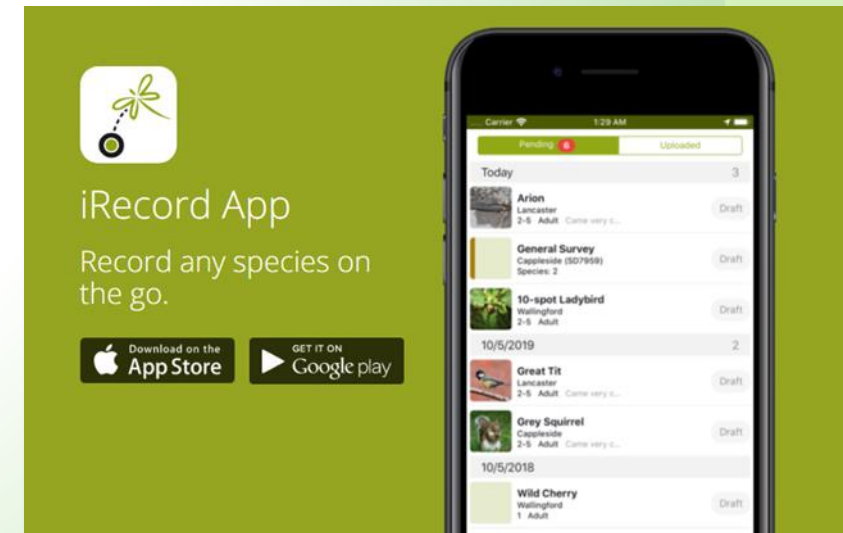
iRecord App

Record any species on the go.

Download on the App Store

GET IT ON Google play

Carrier 1:29 AM

Pending 6 Uploaded

Today 3

Arion
Lancaster
2-5 Adult Came very c...
Draft

General Survey
Cappleside (SD7959)
Species: 2
Draft

10-spot Ladybird
Wallingford
2-5 Adult
Draft

10/5/2019 2

Great Tit
Lancaster
2-5 Adult Came very c...
Draft

Grey Squirrel
Cappleside
2-5 Adult Came very c...
Draft

10/5/2018

Wild Cherry
Wallingford
1 Adult
Draft